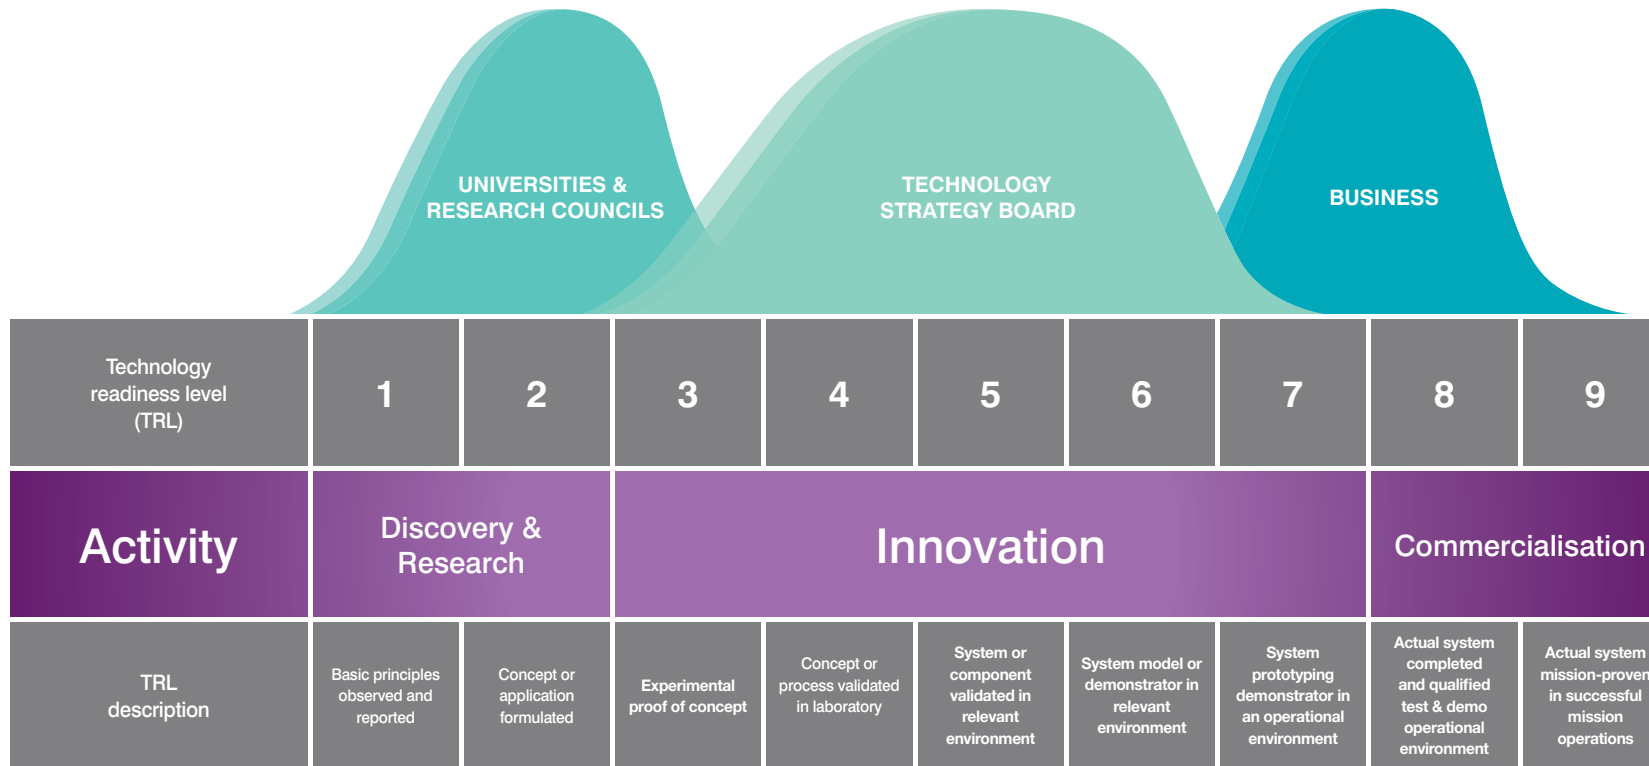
UNIVERSITIES & RESEARCH COUNCILS

TECHNOLOGY STRATEGY BOARD

BUSINESS

| Technology readiness level (TRL) | 1 | 2 | 3 | 4 | 5 | 6 | 7 | 8 | 9 |
|---|---|---|---|---|---|---|---|---|---|
| Activity | Discovery & Research | | Innovation | | | | | Commercialisation | |
| TRL description | Basic principles observed and reported | Concept or application formulated | Experimental proof of concept | Concept or process validated in laboratory | System or component validated in relevant environment | System model or demonstrator in relevant environment | System prototyping demonstrator in an operational environment | Actual system completed and qualified test & demo operational environment | Actual system mission-proven in successful mission operations |